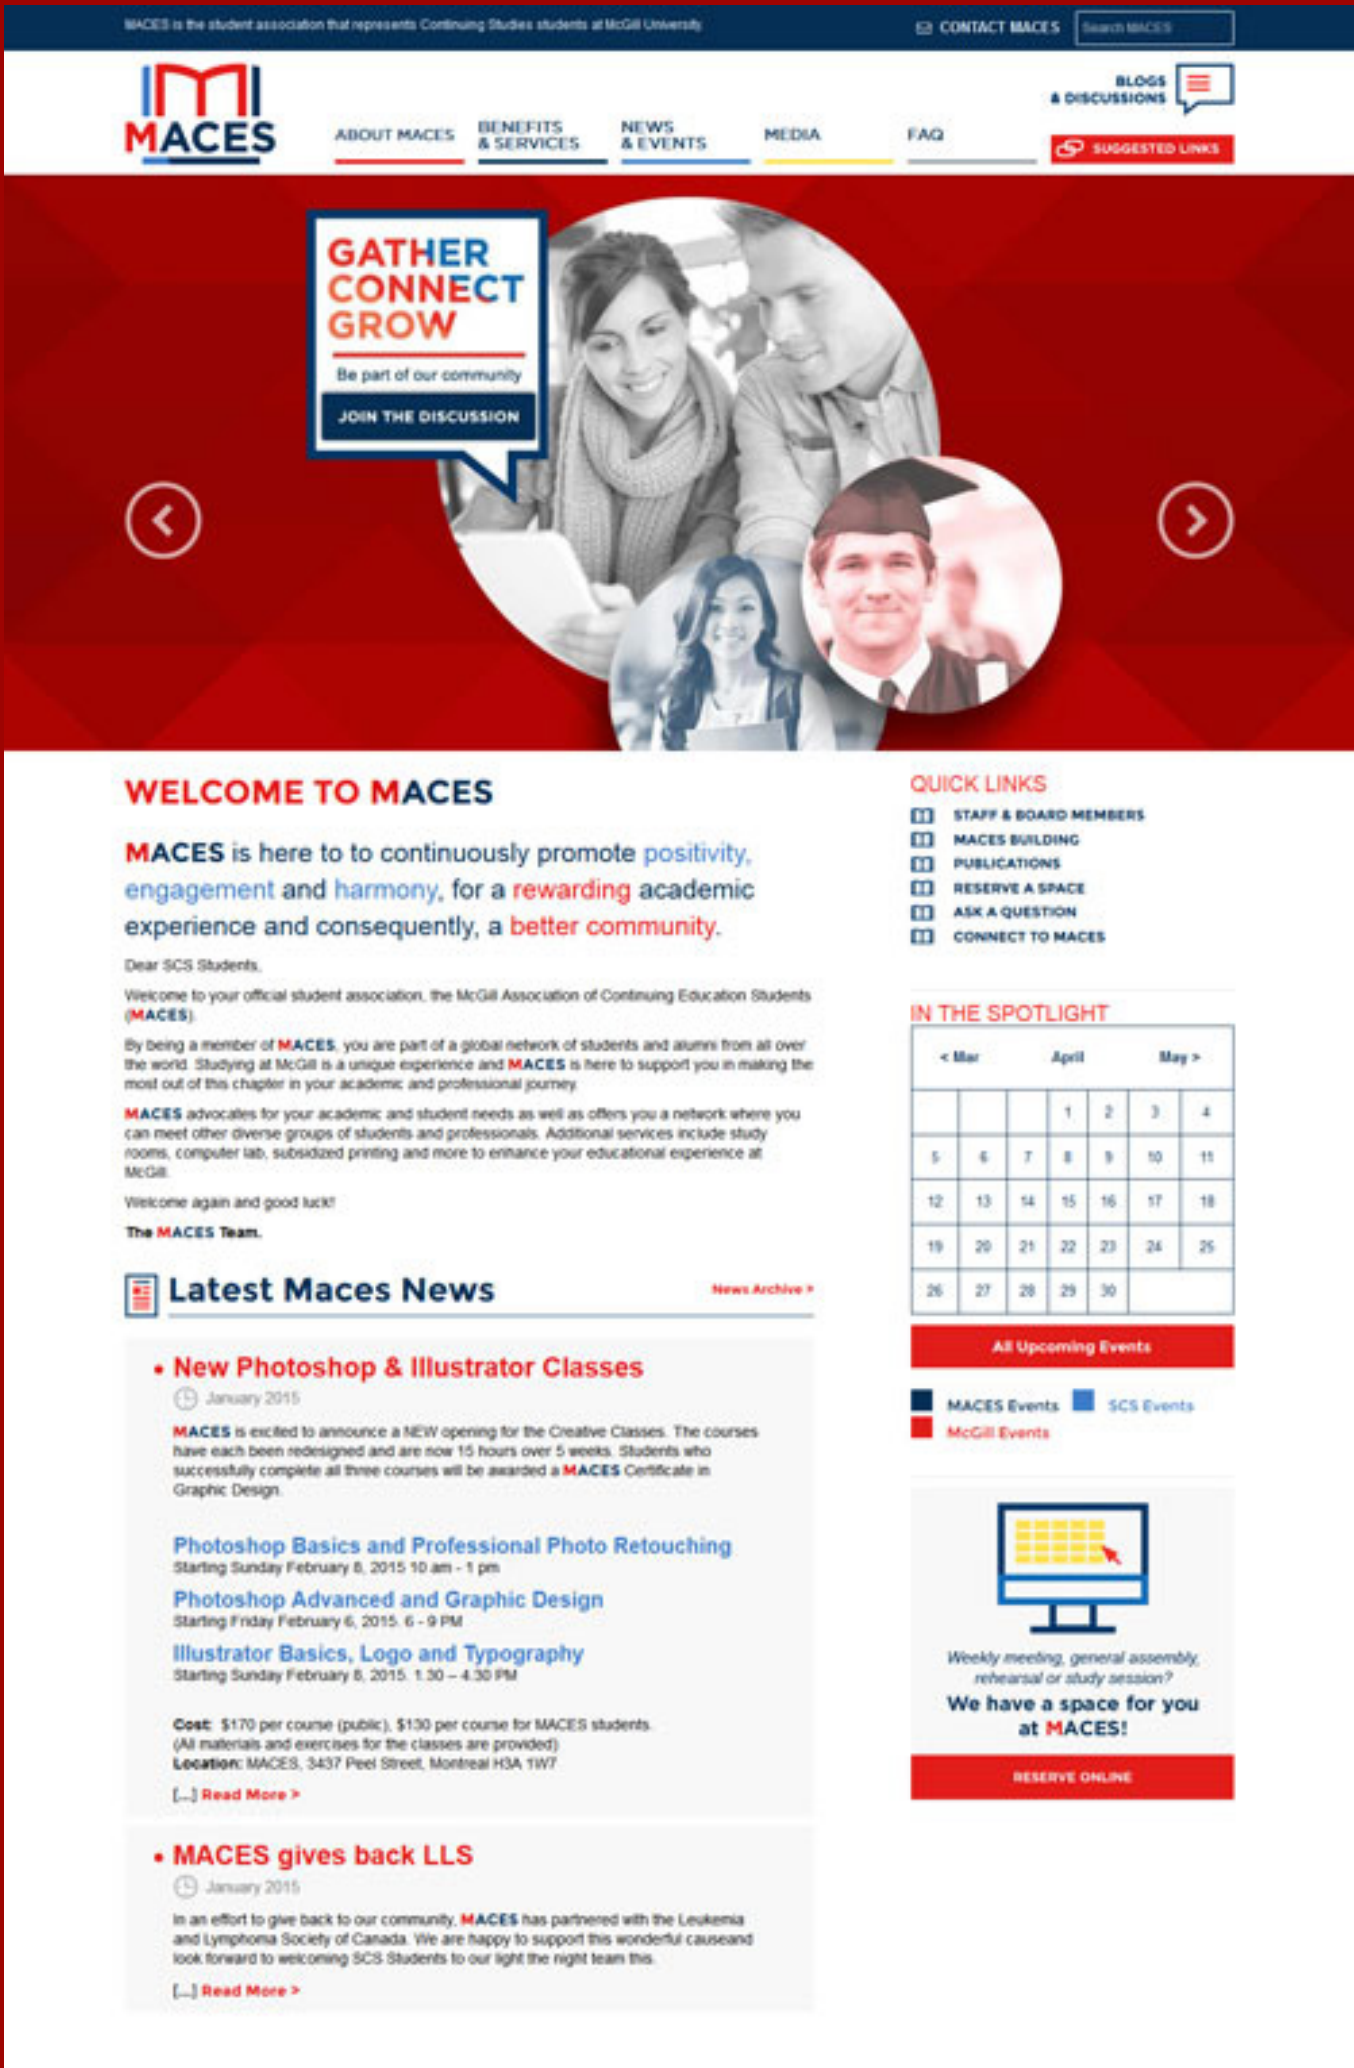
MACES is the student association that represents Continuing Studies students at McGill University

CONTACT MACES

Search MACES

MACES

ABOUT MACES
BENEFITS & SERVICES
NEWS & EVENTS
MEDIA
FAQ

BLOGS & DISCUSSIONS

SUGGESTED LINKS

GATHER
CONNECT
GROW

Be part of our community

JOIN THE DISCUSSION

WELCOME TO MACES

MACES is here to to continuously promote positivity, engagement and harmony, for a rewarding academic experience and consequently, a better community.

Dear SCS Students,

Welcome to your official student association, the McGill Association of Continuing Education Students (MACES).

By being a member of MACES, you are part of a global network of students and alumni from all over the world. Studying at McGill is a unique experience and MACES is here to support you in making the most out of this chapter in your academic and professional journey.

MACES advocates for your academic and student needs as well as offers you a network where you can meet other diverse groups of students and professionals. Additional services include study rooms, computer lab, subsidized printing and more to enhance your educational experience at McGill.

Welcome again and good luck!

The MACES Team.

Latest Maces News

News Archive >

• New Photoshop & Illustrator Classes

January 2015

MACES is excited to announce a NEW opening for the Creative Classes. The courses have each been redesigned and are now 15 hours over 5 weeks. Students who successfully complete all three courses will be awarded a MACES Certificate in Graphic Design.

Photoshop Basics and Professional Photo Retouching
Starting Sunday February 8, 2015 10 am - 1 pm

Photoshop Advanced and Graphic Design
Starting Friday February 6, 2015. 6 - 9 PM

Illustrator Basics, Logo and Typography
Starting Sunday February 8, 2015. 1:30 – 4:30 PM

Cost: $170 per course (public), $130 per course for MACES students.
(All materials and exercises for the classes are provided)
Location: MACES, 3437 Peel Street, Montreal H3A 1W7

[...] Read More >

• MACES gives back LLS

January 2015

In an effort to give back to our community, MACES has partnered with the Leukemia and Lymphoma Society of Canada. We are happy to support this wonderful causeand look forward to welcoming SCS Students to our light the night team this.

[...] Read More >

QUICK LINKS
STAFF & BOARD MEMBERS
MACES BUILDING
PUBLICATIONS
RESERVE A SPACE
ASK A QUESTION
CONNECT TO MACES

IN THE SPOTLIGHT

| < Mar | | | April | | | May > |
|---|---|---|---|---|---|---|
| | | | 1 | 2 | 3 | 4 |
| 5 | 6 | 7 | 8 | 9 | 10 | 11 |
| 12 | 13 | 14 | 15 | 16 | 17 | 18 |
| 19 | 20 | 21 | 22 | 23 | 24 | 25 |
| 26 | 27 | 28 | 29 | 30 | | |

All Upcoming Events

MACES Events
SCS Events
McGill Events

Weekly meeting, general assembly, rehearsal or study session?
We have a space for you at MACES!

RESERVE ONLINE